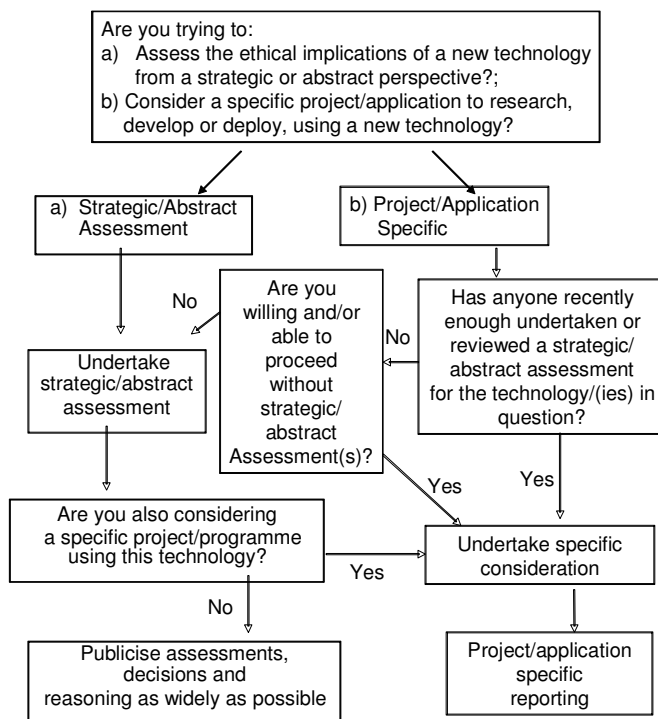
Are you trying to:
a) Assess the ethical implications of a new technology from a strategic or abstract perspective?;
b) Consider a specific project/application to research, develop or deploy, using a new technology?

a) Strategic/Abstract Assessment

b) Project/Application Specific

No

Are you willing and/or able to proceed without strategic/ abstract Assessment(s)?

No

Has anyone recently enough undertaken or reviewed a strategic/ abstract assessment for the technology/(ies) in question?

Undertake strategic/abstract assessment

Yes

Yes

Are you also considering a specific project/programme using this technology?

Yes

Undertake specific consideration

No

Publicise assessments, decisions and reasoning as widely as possible

Project/application specific reporting